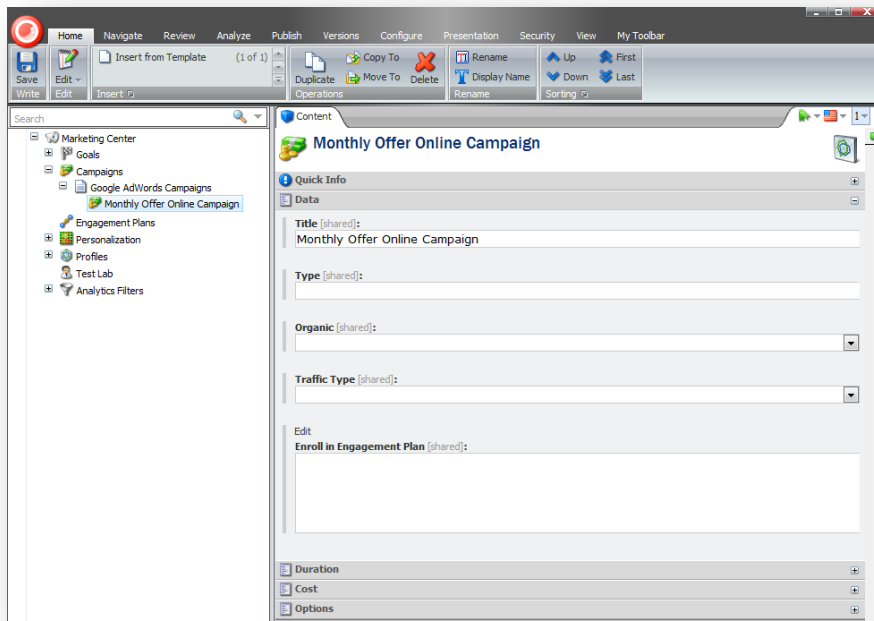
Home Navigate Review Analyze Publish Versions Configure Presentation Security View My Toolbar

Save
Write
Edit
Edit
Insert from Template (1 of 1)
Insert
Duplicate
Copy To
Move To
Delete
Operations
Rename
Display Name
Rename
Up
Down
First
Last
Sorting

Search

Marketing Center
Goals
Campaigns
Google AdWords Campaigns
Monthly Offer Online Campaign
Engagement Plans
Personalization
Profiles
Test Lab
Analytics Filters

Content

Monthly Offer Online Campaign

Quick Info

Data

Title [shared]:
Monthly Offer Online Campaign

Type [shared]:

Organic [shared]:

Traffic Type [shared]:

Edit
Enroll in Engagement Plan [shared]:

Duration

Cost

Options